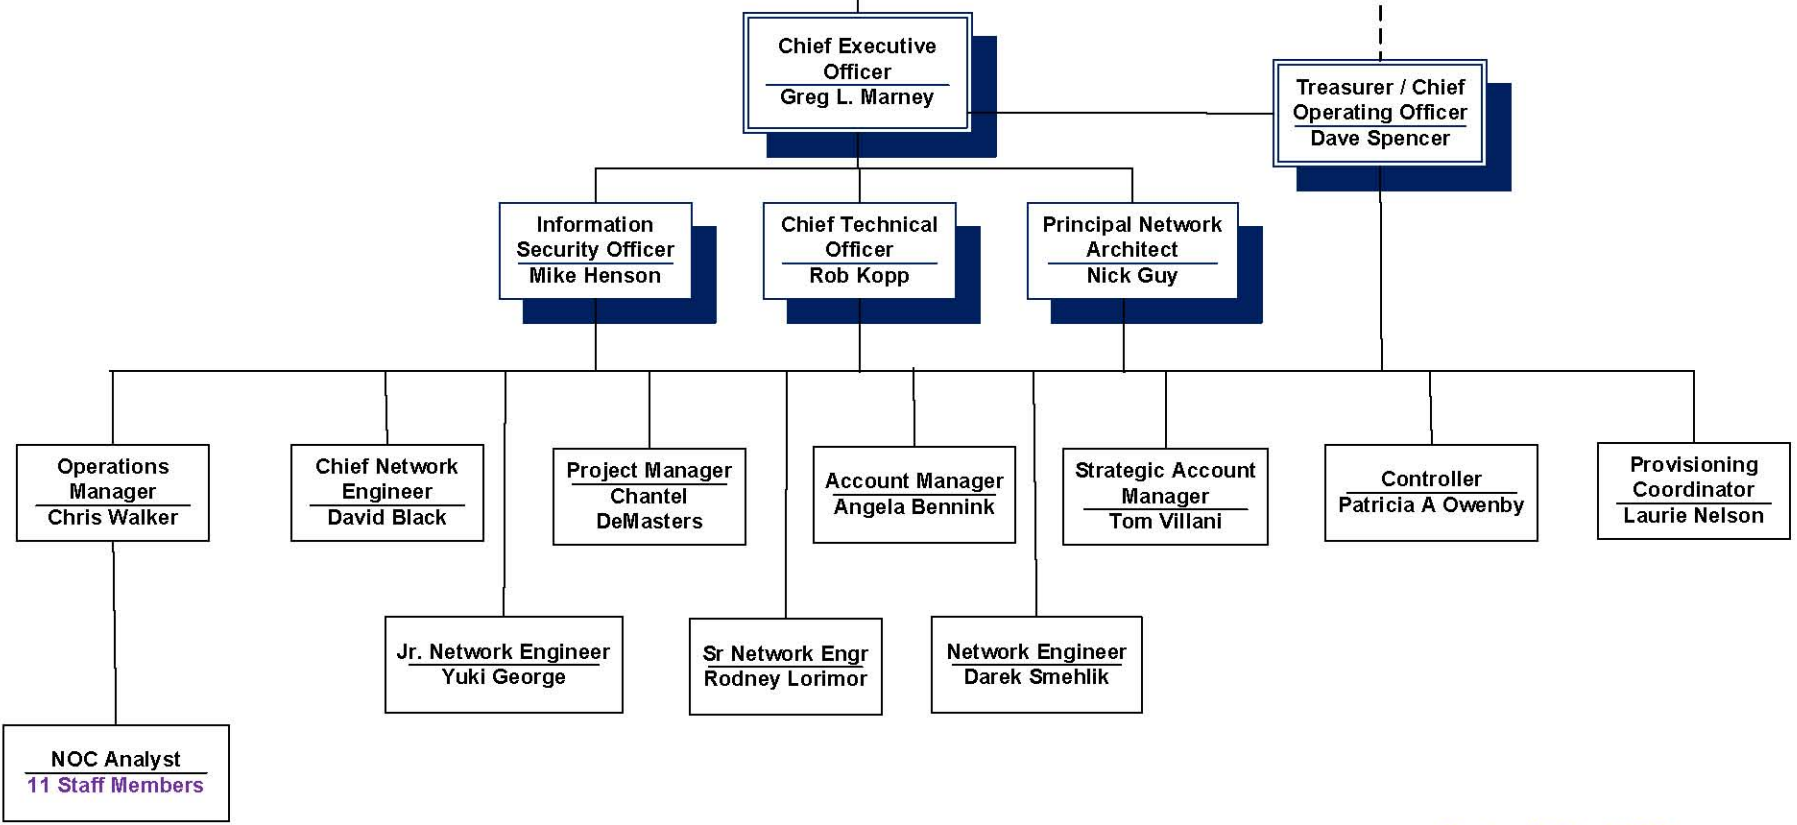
Chief Executive Officer
Greg L. Marney

Treasurer / Chief Operating Officer
Dave Spencer

Information Security Officer
Mike Henson

Chief Technical Officer
Rob Kopp

Principal Network Architect
Nick Guy

Operations Manager
Chris Walker

Chief Network Engineer
David Black

Project Manager
Chantel DeMasters

Account Manager
Angela Bennink

Strategic Account Manager
Tom Villani

Controller
Patricia A Owenby

Provisioning Coordinator
Laurie Nelson

Jr. Network Engineer
Yuki George

Sr Network Engr
Rodney Lorimor

Network Engineer
Darek Smehlik

NOC Analyst
11 Staff Members